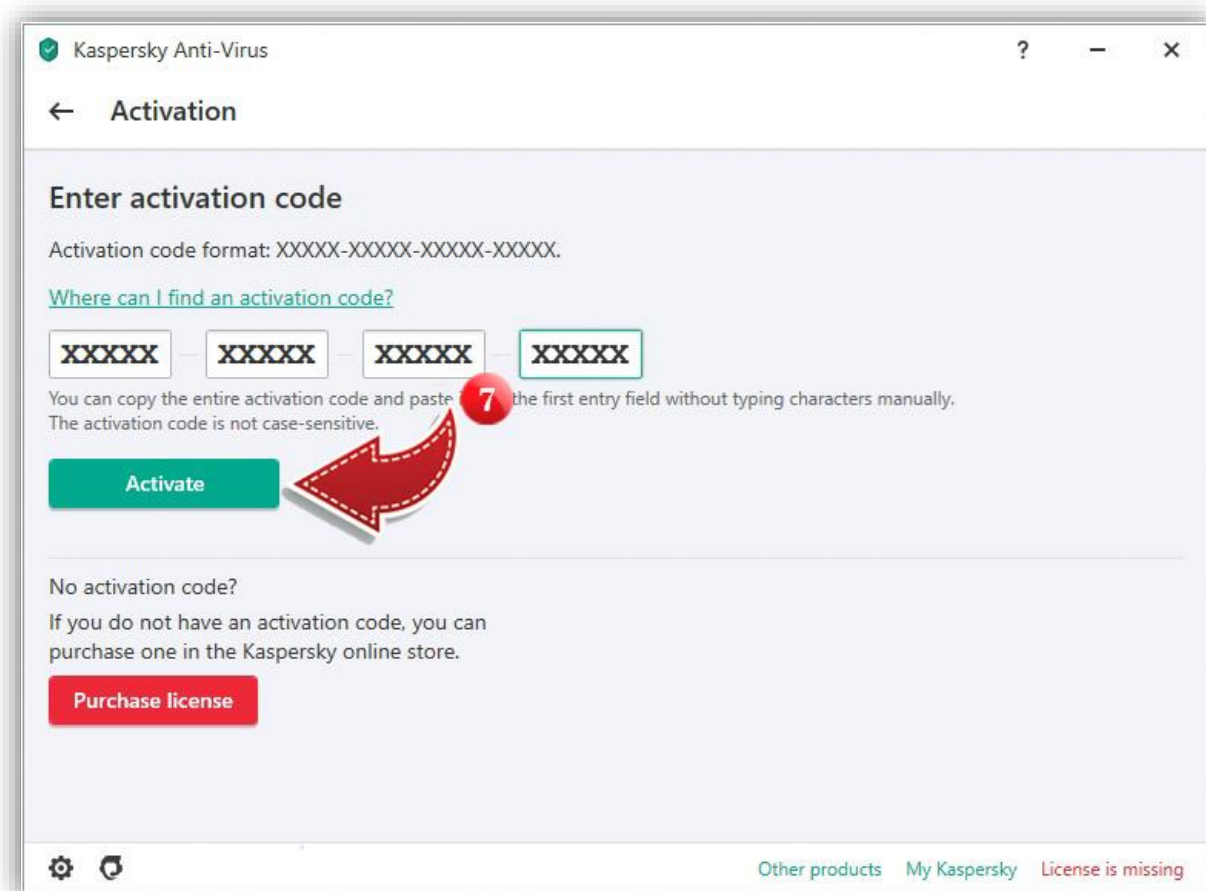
Kaspersky Anti-Virus

? – ×

← Activation

Enter activation code

Activation code format: XXXXX-XXXXX-XXXXX-XXXXX.

Where can I find an activation code?

XXXXX – XXXXX – XXXXX – XXXXX

You can copy the entire activation code and paste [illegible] the first entry field without typing characters manually.
The activation code is not case-sensitive.

7

Activate

No activation code?

If you do not have an activation code, you can purchase one in the Kaspersky online store.

Purchase license

Other products My Kaspersky License is missing